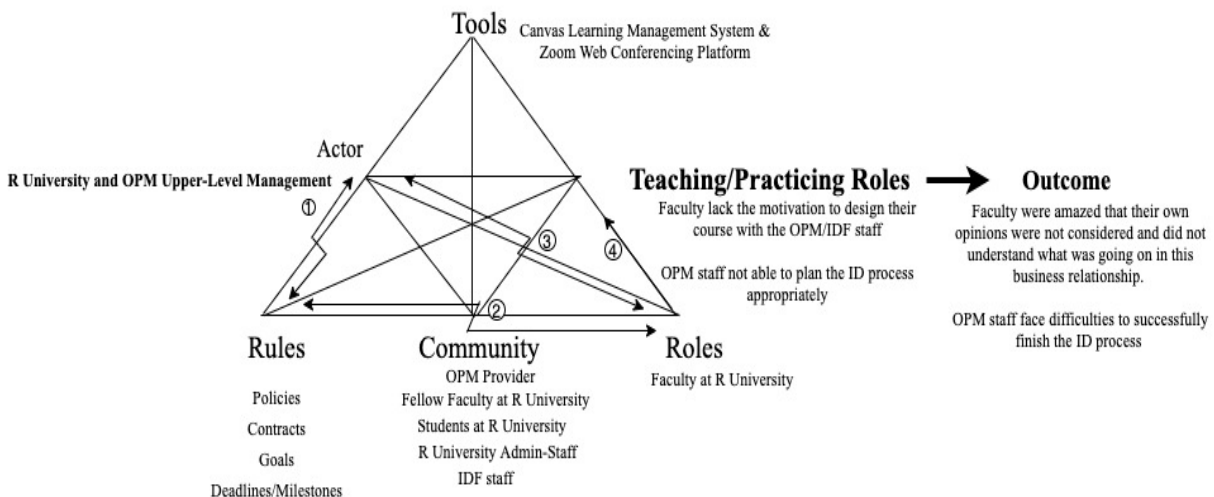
Tools

Canvas Learning Management System & Zoom Web Conferencing Platform

Actor

R University and OPM Upper-Level Management

①

③

④

②

Teaching/Practicing Roles

Faculty lack the motivation to design their course with the OPM/IDF staff

OPM staff not able to plan the ID process appropriately

Outcome

Faculty were amazed that their own opinions were not considered and did not understand what was going on in this business relationship.

OPM staff face difficulties to successfully finish the ID process

Rules

Policies

Contracts

Goals

Deadlines/Milestones

Community

OPM Provider

Fellow Faculty at R University

Students at R University

R University Admin-Staff

IDF staff

Roles

Faculty at R University